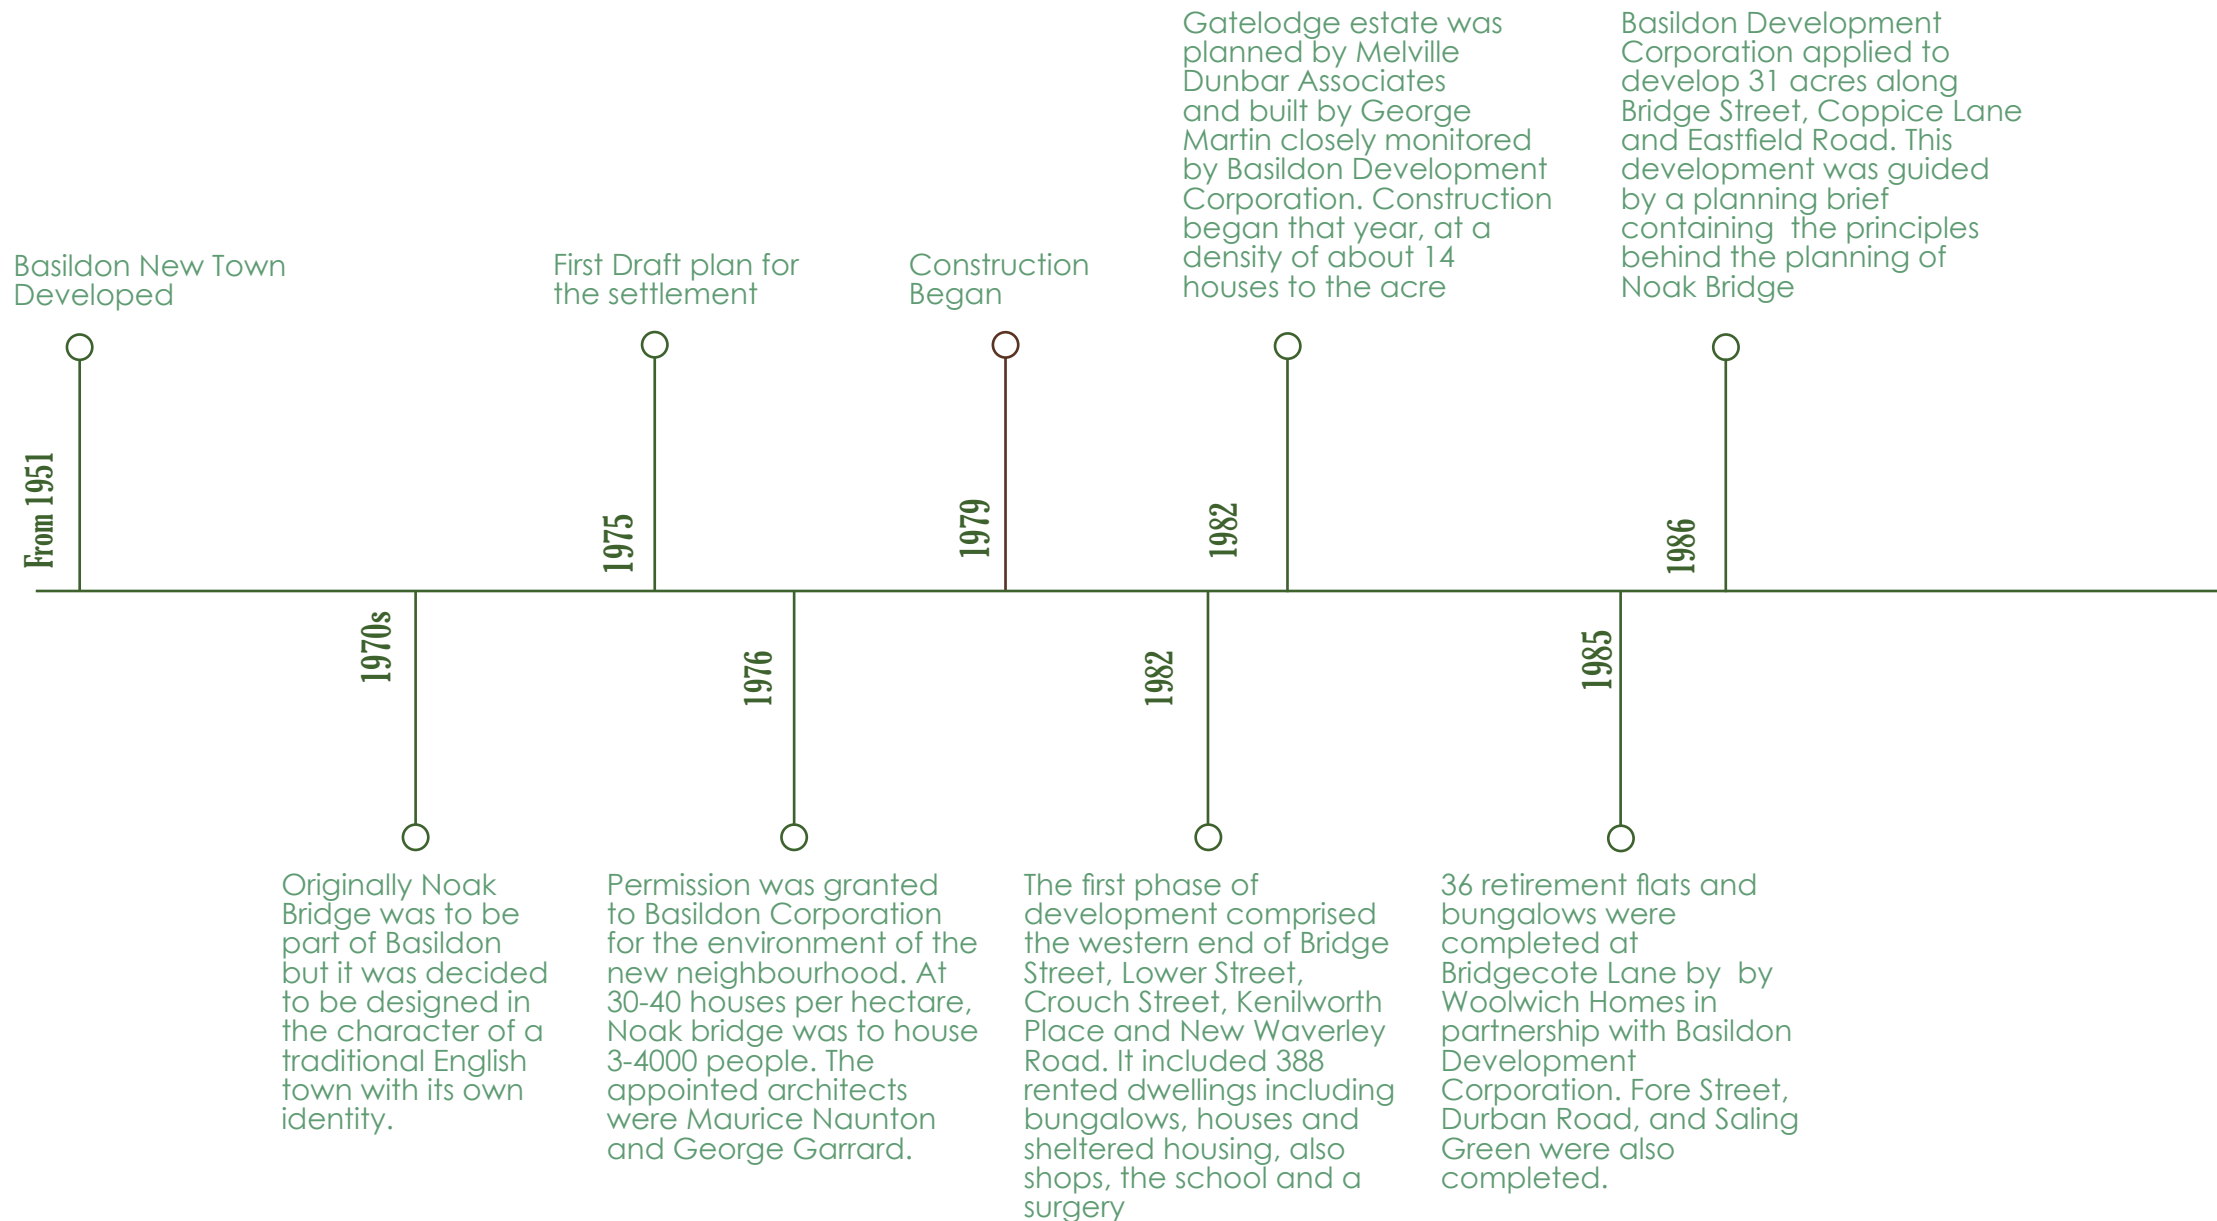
From 1951

Basildon New Town Developed

1970s

Originally Noak Bridge was to be part of Basildon but it was decided to be designed in the character of a traditional English town with its own identity.

1975

First Draft plan for the settlement

1976

Permission was granted to Basildon Corporation for the environment of the new neighbourhood. At 30-40 houses per hectare, Noak bridge was to house 3-4000 people. The appointed architects were Maurice Naunton and George Garrard.

1979

Construction Began

1982

The first phase of development comprised the western end of Bridge Street, Lower Street, Crouch Street, Kenilworth Place and New Waverley Road. It included 388 rented dwellings including bungalows, houses and sheltered housing, also shops, the school and a surgery

1982

Gatelodge estate was planned by Melville Dunbar Associates and built by George Martin closely monitored by Basildon Development Corporation. Construction began that year, at a density of about 14 houses to the acre

1985

36 retirement flats and bungalows were completed at Bridgecote Lane by by Woolwich Homes in partnership with Basildon Development Corporation. Fore Street, Durban Road, and Saling Green were also completed.

1986

Basildon Development Corporation applied to develop 31 acres along Bridge Street, Coppice Lane and Eastfield Road. This development was guided by a planning brief containing the principles behind the planning of Noak Bridge